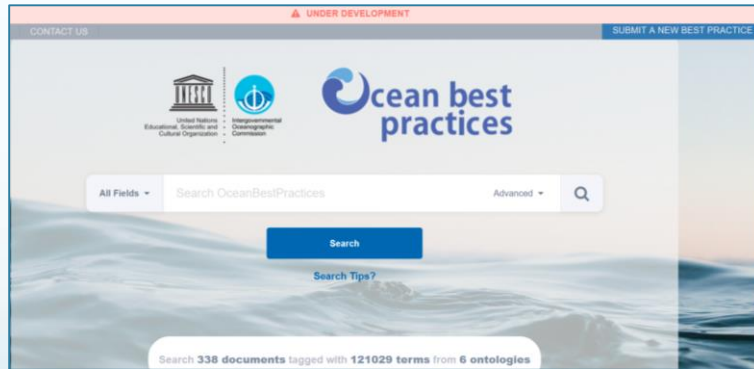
UNDER DEVELOPMENT

CONTACT US

SUBMIT A NEW BEST PRACTICE

UNESCO

United Nations Educational, Scientific and Cultural Organization

Intergovernmental Oceanographic Commission

Ocean best practices

All Fields

Search OceanBestPractices

Advanced

Search

Search Tips?

Search 338 documents tagged with 121029 terms from 6 ontologies